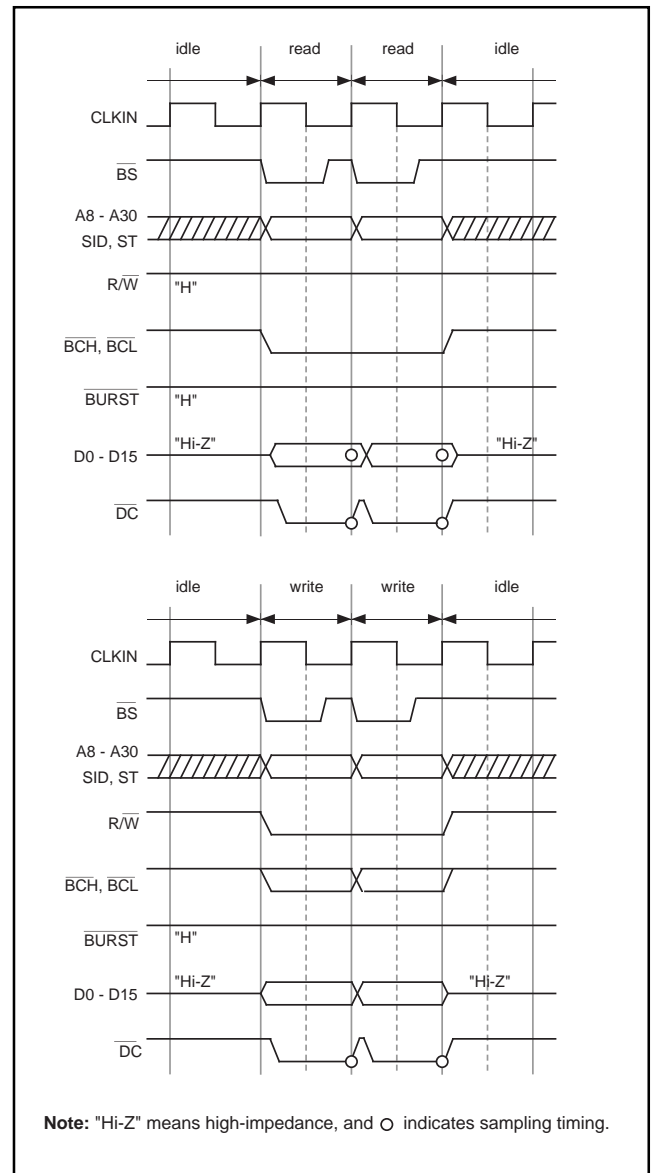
idle read read idle

CLKIN

$\overline{BS}$

A8 - A30
SID, ST

R/$\overline{W}$ "H"

$\overline{BCH}$, $\overline{BCL}$

$\overline{BURST}$ "H"

D0 - D15 "Hi-Z" "Hi-Z"

$\overline{DC}$

idle write write idle

CLKIN

$\overline{BS}$

A8 - A30
SID, ST

R/$\overline{W}$

$\overline{BCH}$, $\overline{BCL}$

$\overline{BURST}$ "H"

D0 - D15 "Hi-Z" "Hi-Z"

$\overline{DC}$

**Note:** "Hi-Z" means high-impedance, and ○ indicates sampling timing.